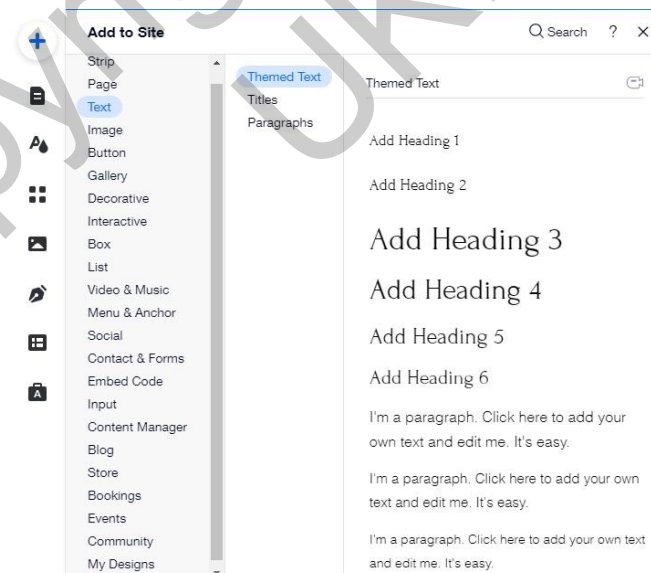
Add to Site

Search ? X

Strip
Page
Text
Image
Button
Gallery
Decorative
Interactive
Box
List
Video & Music
Menu & Anchor
Social
Contact & Forms
Embed Code
Input
Content Manager
Blog
Store
Bookings
Events
Community
My Designs

Themed Text
Titles
Paragraphs

Themed Text

Add Heading 1

Add Heading 2

Add Heading 3

Add Heading 4

Add Heading 5

Add Heading 6

I'm a paragraph. Click here to add your own text and edit me. It's easy.

I'm a paragraph. Click here to add your own text and edit me. It's easy.

I'm a paragraph. Click here to add your own text and edit me. It's easy.